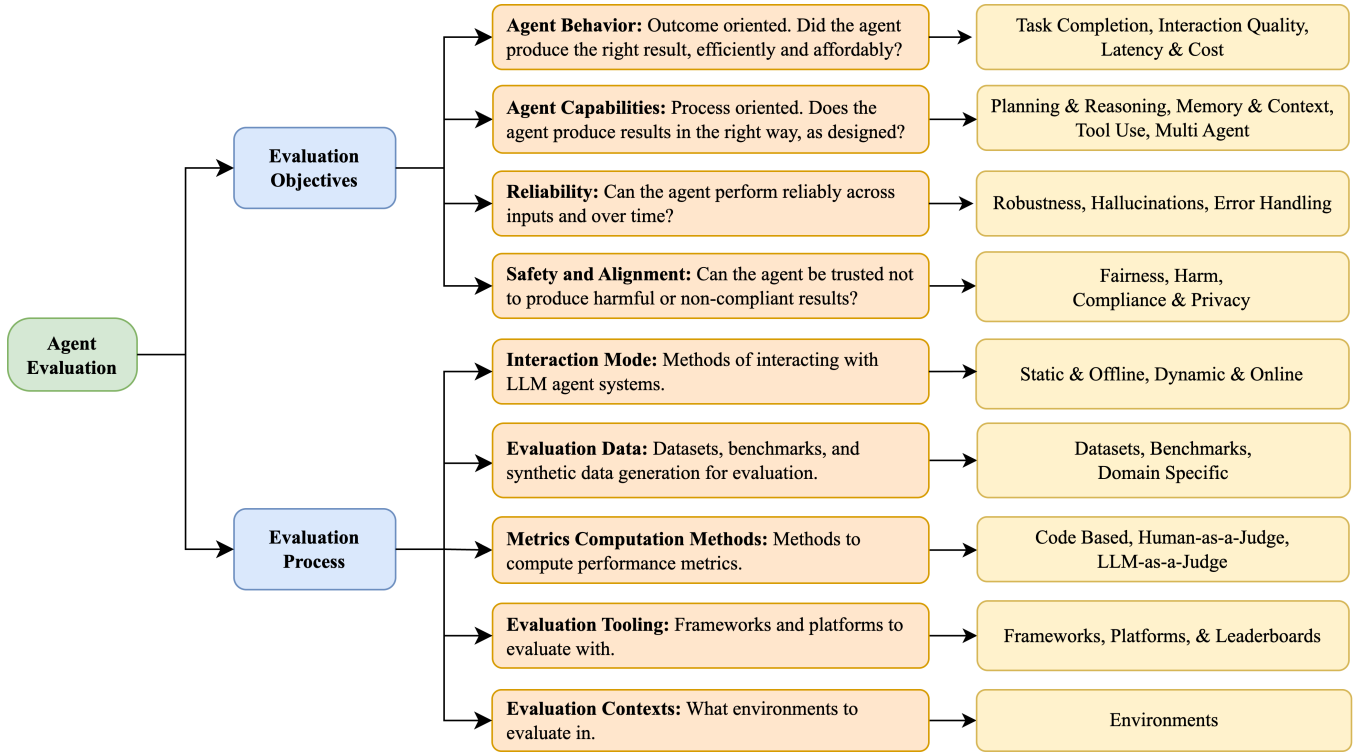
Agent Evaluation

Evaluation Objectives

Agent Behavior: Outcome oriented. Did the agent produce the right result, efficiently and affordably?

Task Completion, Interaction Quality, Latency & Cost

Agent Capabilities: Process oriented. Does the agent produce results in the right way, as designed?

Planning & Reasoning, Memory & Context, Tool Use, Multi Agent

Reliability: Can the agent perform reliably across inputs and over time?

Robustness, Hallucinations, Error Handling

Safety and Alignment: Can the agent be trusted not to produce harmful or non-compliant results?

Fairness, Harm, Compliance & Privacy

Evaluation Process

Interaction Mode: Methods of interacting with LLM agent systems.

Static & Offline, Dynamic & Online

Evaluation Data: Datasets, benchmarks, and synthetic data generation for evaluation.

Datasets, Benchmarks, Domain Specific

Metrics Computation Methods: Methods to compute performance metrics.

Code Based, Human-as-a-Judge, LLM-as-a-Judge

Evaluation Tooling: Frameworks and platforms to evaluate with.

Frameworks, Platforms, & Leaderboards

Evaluation Contexts: What environments to evaluate in.

Environments